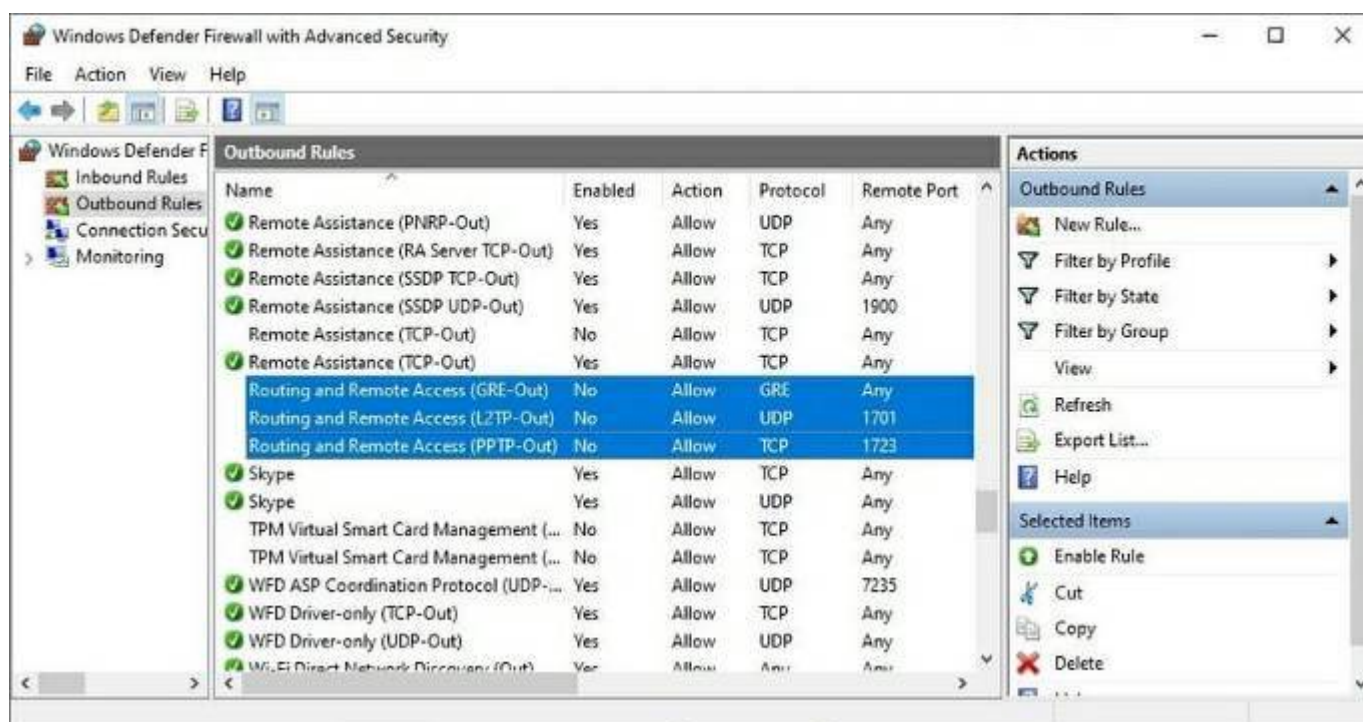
Windows Defender Firewall with Advanced Security

File Action View Help

Windows Defender F
Inbound Rules
Outbound Rules
Connection Secu
Monitoring

Outbound Rules

| Name | Enabled | Action | Protocol | Remote Port |
|---|---|---|---|---|
| Remote Assistance (PNRP-Out) | Yes | Allow | UDP | Any |
| Remote Assistance (RA Server TCP-Out) | Yes | Allow | TCP | Any |
| Remote Assistance (SSDP TCP-Out) | Yes | Allow | TCP | Any |
| Remote Assistance (SSDP UDP-Out) | Yes | Allow | UDP | 1900 |
| Remote Assistance (TCP-Out) | No | Allow | TCP | Any |
| Remote Assistance (TCP-Out) | Yes | Allow | TCP | Any |
| Routing and Remote Access (GRE-Out) | No | Allow | GRE | Any |
| Routing and Remote Access (L2TP-Out) | No | Allow | UDP | 1701 |
| Routing and Remote Access (PPTP-Out) | No | Allow | TCP | 1723 |
| Skype | Yes | Allow | TCP | Any |
| Skype | Yes | Allow | UDP | Any |
| TPM Virtual Smart Card Management (... | No | Allow | TCP | Any |
| TPM Virtual Smart Card Management (... | No | Allow | TCP | Any |
| WFD ASP Coordination Protocol (UDP-... | Yes | Allow | UDP | 7235 |
| WFD Driver-only (TCP-Out) | Yes | Allow | TCP | Any |
| WFD Driver-only (UDP-Out) | Yes | Allow | UDP | Any |
| Wi-Fi Direct Network Discovery (Out) | Yes | Allow | Any | Any |

Actions
Outbound Rules
New Rule...
Filter by Profile
Filter by State
Filter by Group
View
Refresh
Export List...
Help
Selected Items
Enable Rule
Cut
Copy
Delete
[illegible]